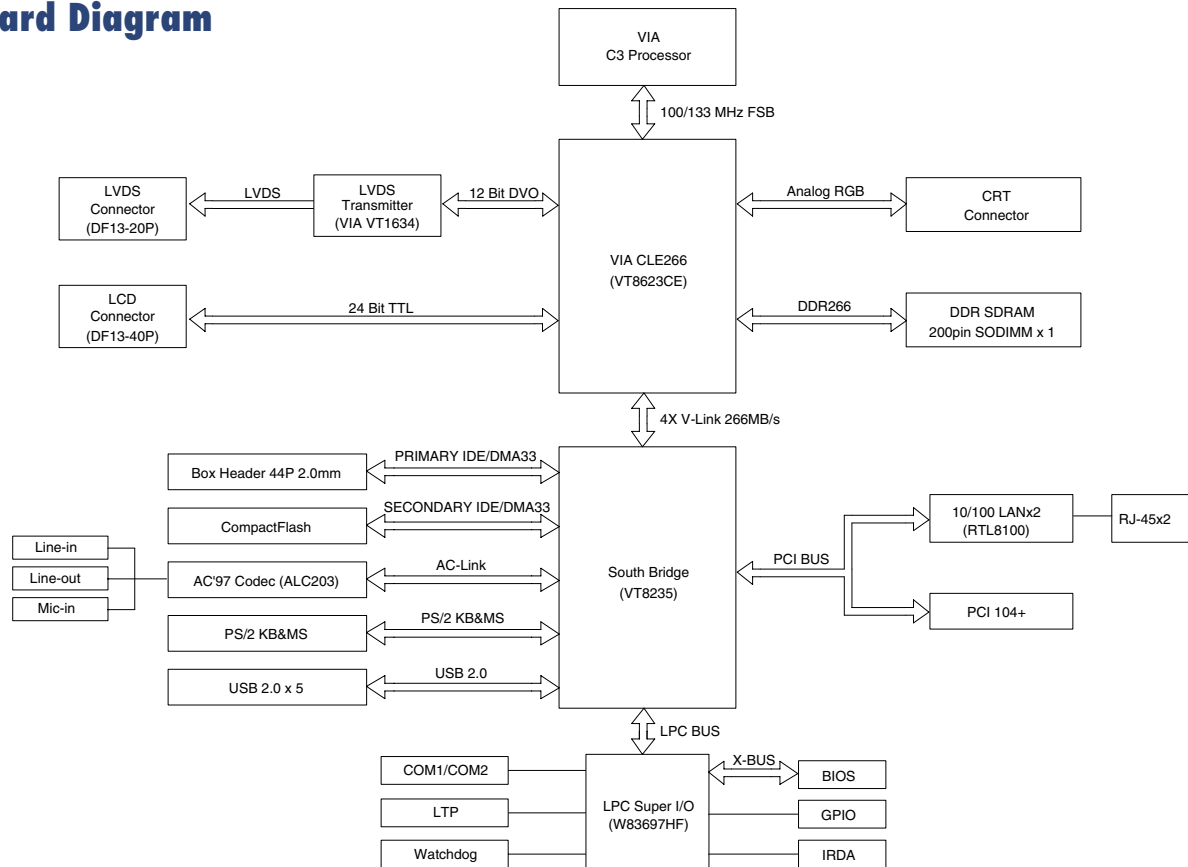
ard Diagram

VIA
C3 Processor

100/133 MHz FSB

LVDS
Connector
(DF13-20P)

LVDS

LVDS
Transmitter
(VIA VT1634)

12 Bit DVO

VIA CLE266
(VT8623CE)

Analog RGB

CRT
Connector

LCD
Connector
(DF13-40P)

24 Bit TTL

DDR266

DDR SDRAM
200pin SODIMM x 1

4X V-Link 266MB/s

Box Header 44P 2.0mm

PRIMARY IDE/DMA33

CompactFlash

SECONDARY IDE/DMA33

Line-in

Line-out

Mic-in

AC'97 Codec (ALC203)

AC-Link

PS/2 KB&MS

PS/2 KB&MS

USB 2.0 x 5

USB 2.0

South Bridge
(VT8235)

PCI BUS

10/100 LANx2
(RTL8100)

RJ-45x2

PCI 104+

LPC BUS

COM1/COM2

LTP

Watchdog

LPC Super I/O
(W83697HF)

X-BUS

BIOS

GPIO

IRDA